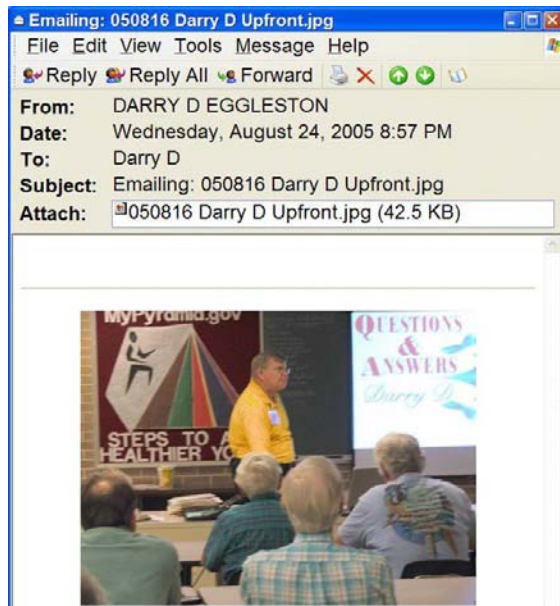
Emailing: 050816 Darry D Upfront.jpg

File Edit View Tools Message Help

Reply Reply All Forward

From: DARRY D EGGLESTON
Date: Wednesday, August 24, 2005 8:57 PM
To: Darry D
Subject: Emailing: 050816 Darry D Upfront.jpg
Attach: 050816 Darry D Upfront.jpg (42.5 KB)

MyPyramid.gov

STEPS TO A HEALTHIER YO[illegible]

QUESTIONS & ANSWERS Darry D